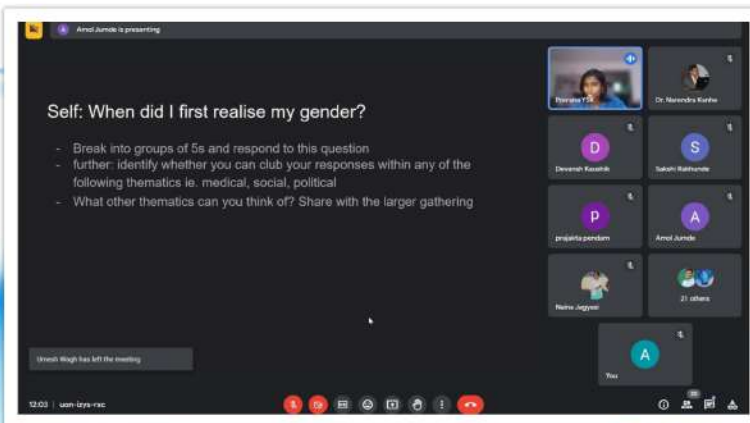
A Amol Jumde is presenting

Self: When did I first realise my gender?

- Break into groups of 5s and respond to this question
- further: identify whether you can club your responses within any of the following thematics ie. medical, social, political
- What other thematics can you think of? Share with the larger gathering

Umesh Wagh has left the meeting

Prerana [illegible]

Dr. Narendra Kanhe

D
Devansh Kaushik

S
Sakshi Rakhunde

P
prajakta pendam

A
Amol Jumde

Neha Jagyasi

21 others

A
You

12:03 | uon-izys-rsc